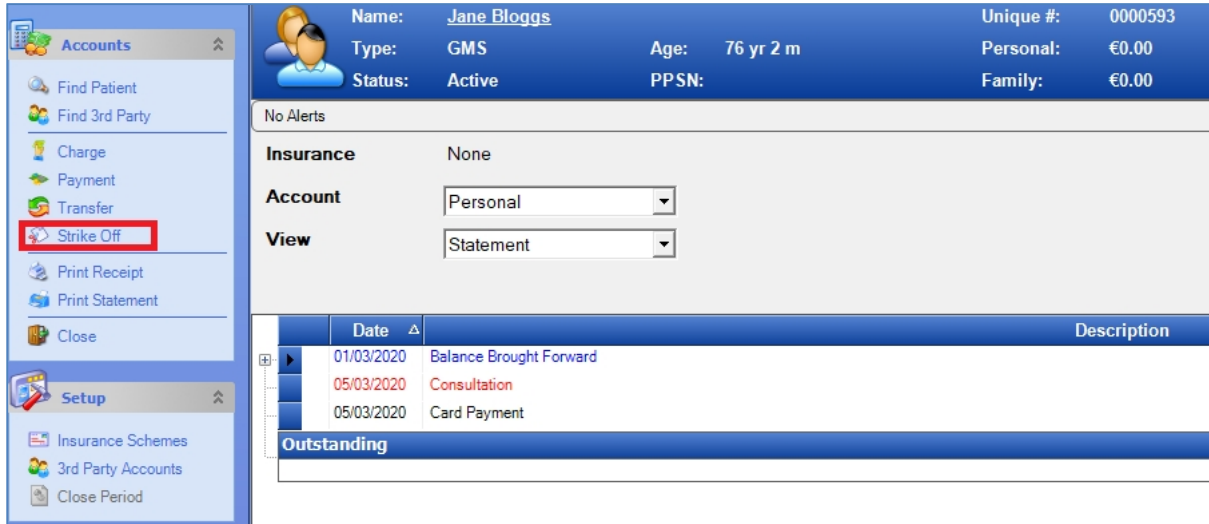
Accounts

Find Patient
Find 3rd Party
Charge
Payment
Transfer
Strike Off
Print Receipt
Print Statement
Close

Setup

Insurance Schemes
3rd Party Accounts
Close Period

Name: Jane Bloggs
Type: GMS
Status: Active
Age: 76 yr 2 m
PPSN:
Unique #: 0000593
Personal: €0.00
Family: €0.00

No Alerts

Insurance None

Account Personal

View Statement

| Date | Description |
|---|---|
| 01/03/2020 | Balance Brought Forward |
| 05/03/2020 | Consultation |
| 05/03/2020 | Card Payment |

Outstanding